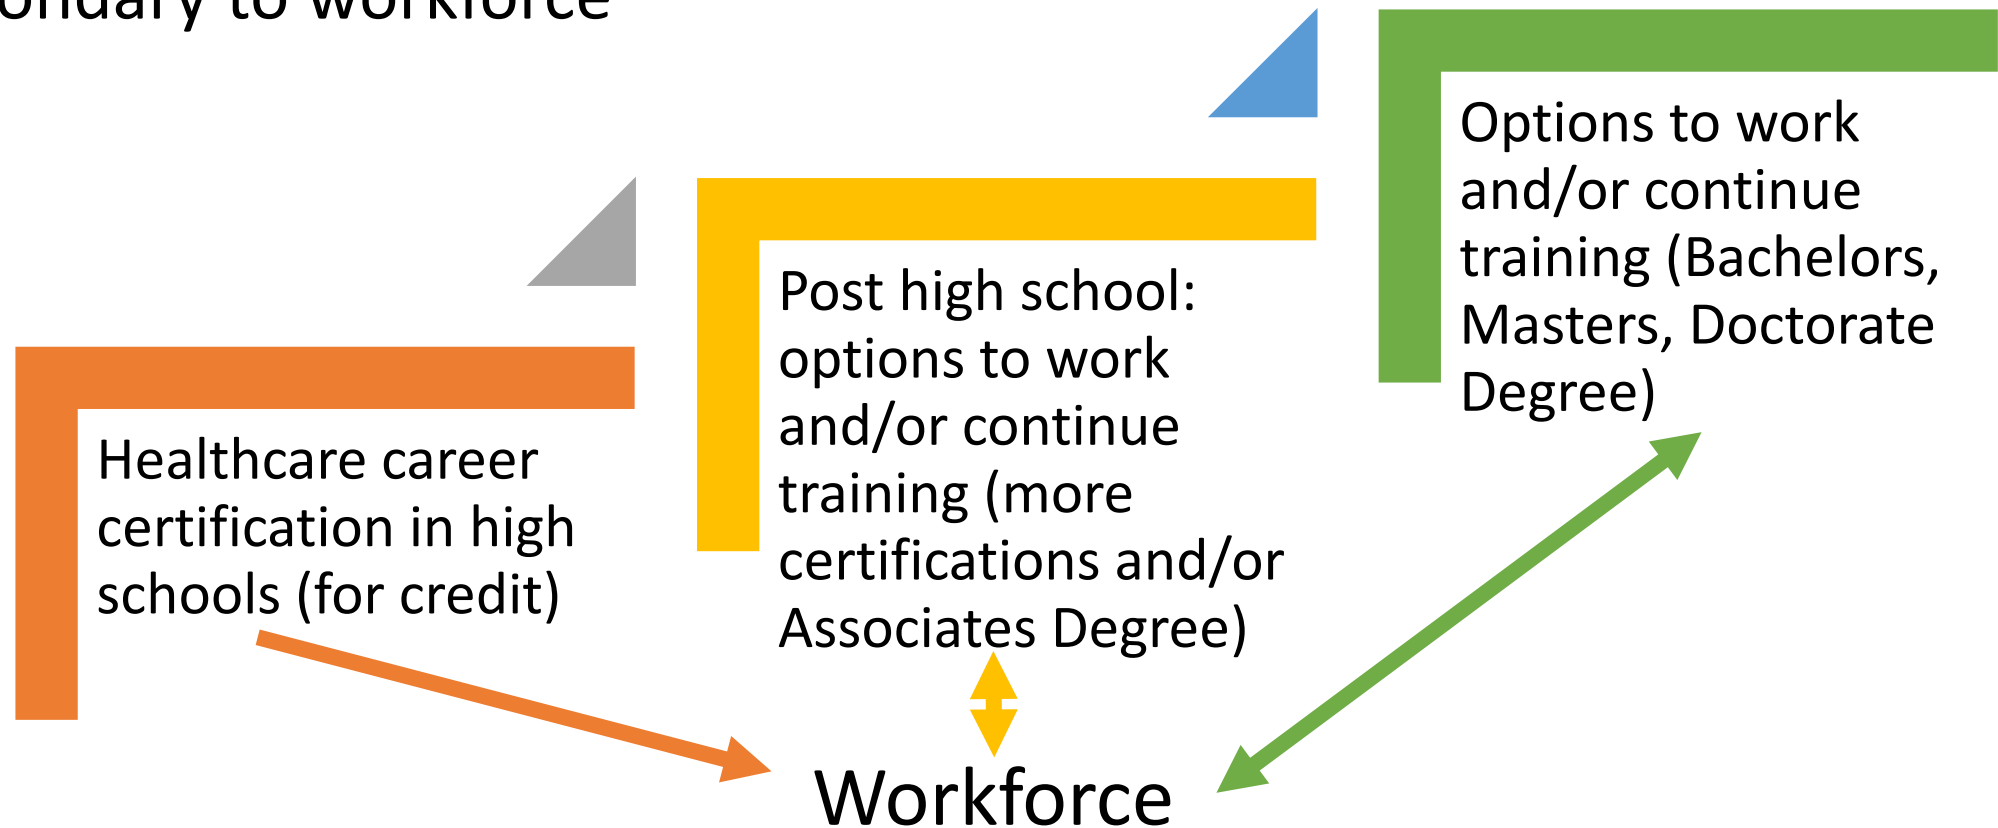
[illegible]ondary to Workforce

Options to work and/or continue training (Bachelors, Masters, Doctorate Degree)

Post high school: options to work and/or continue training (more certifications and/or Associates Degree)

Healthcare career certification in high schools (for credit)

Workforce